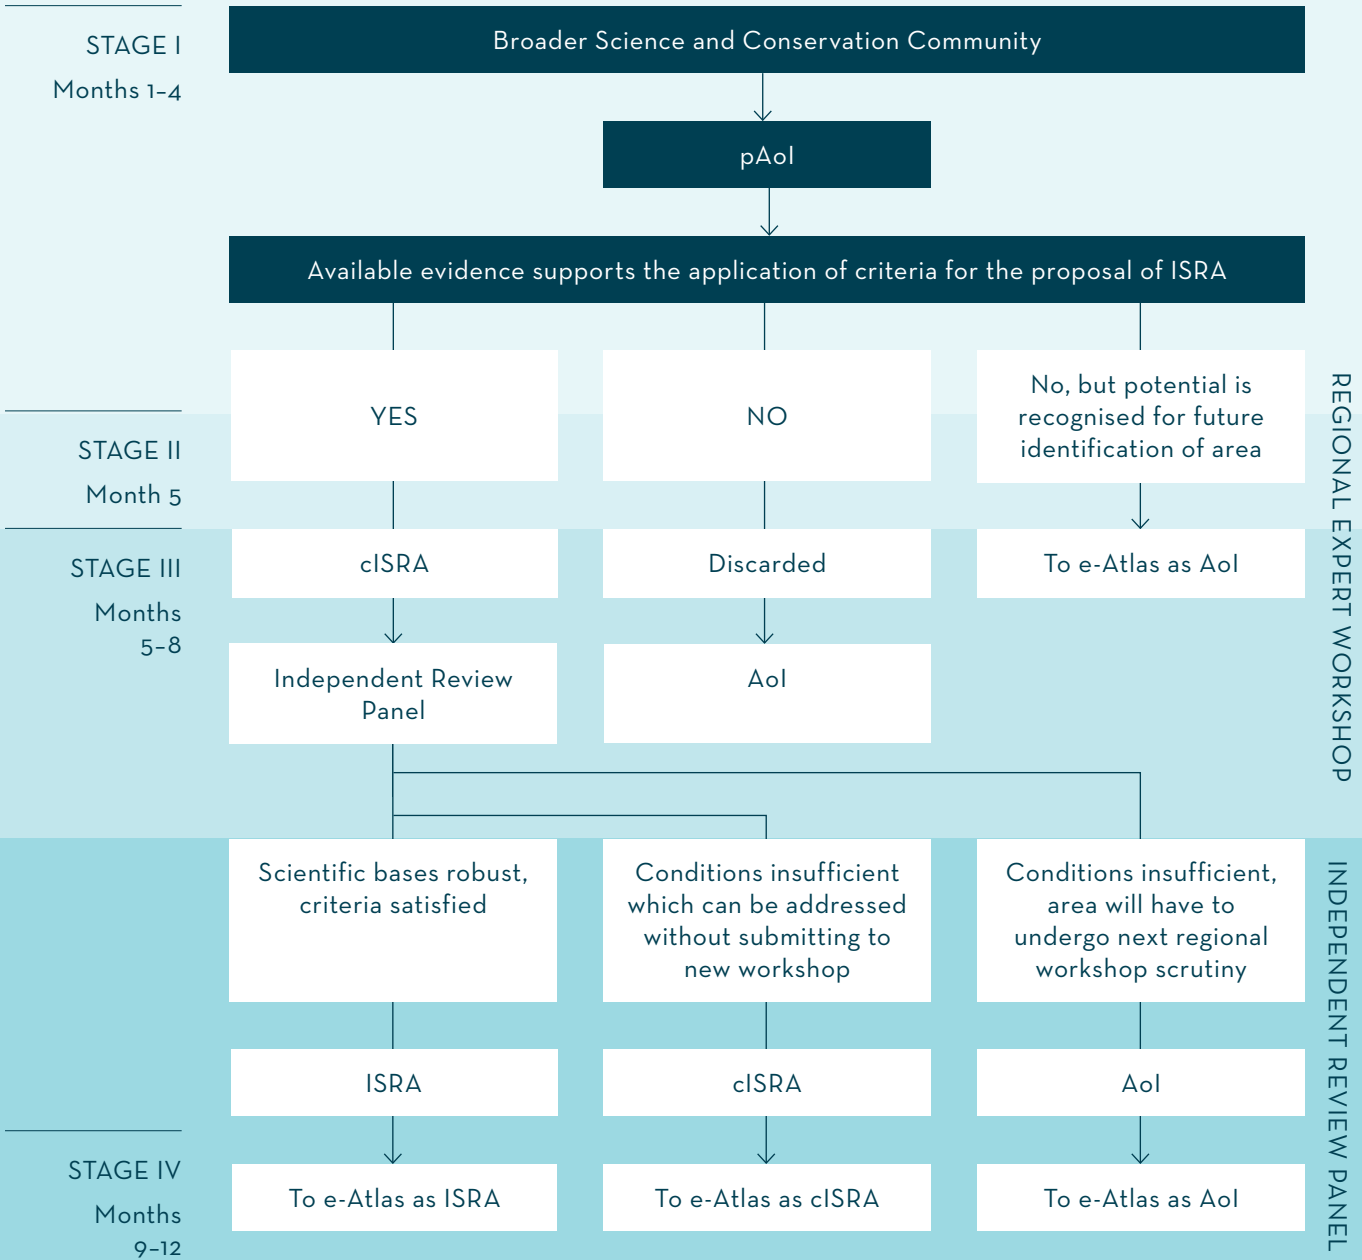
STAGE I

Months 1–4

Broader Science and Conservation Community

pAoI

Available evidence supports the application of criteria for the proposal of ISRA

YES

NO

No, but potential is recognised for future identification of area

STAGE II

Month 5

STAGE III

Months 5–8

cISRA

Discarded

To e-Atlas as AoI

Independent Review Panel

AoI

REGIONAL EXPERT WORKSHOP

Scientific bases robust, criteria satisfied

Conditions insufficient which can be addressed without submitting to new workshop

Conditions insufficient, area will have to undergo next regional workshop scrutiny

ISRA

cISRA

AoI

STAGE IV

Months 9–12

To e-Atlas as ISRA

To e-Atlas as cISRA

To e-Atlas as AoI

INDEPENDENT REVIEW PANEL